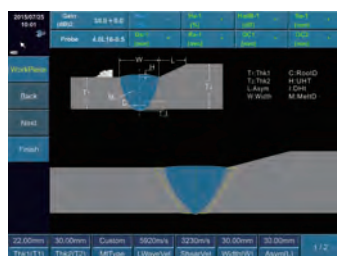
2015/07/25 10:01

Gain (dB) 50.0 + 6.0

Probe 4.0L16-0.5

WorkPiece

Back

Next

Finish

W

L

H

T

M

D

T₂

T:Thk1 C:RootD
T₂:Thk2 H:UHT
L:Asym I:DHI
W:Width M:MeltD

22.00mm 30.00mm Custom 5920m/s 3230m/s 30.00mm 30.00mm

Thk1(T1) Thk2(T2) MtType LWaveVel ShearVel Width(W) Asym(L)

1 / 2